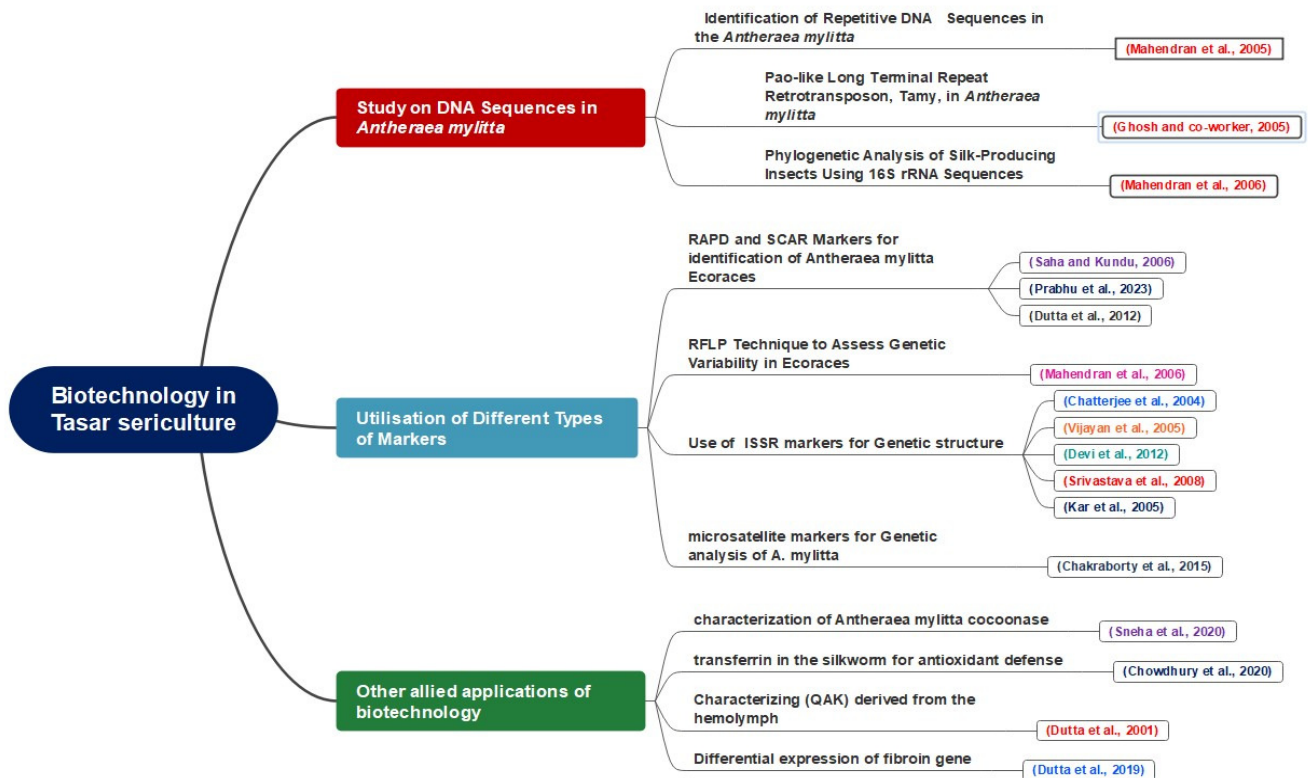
Biotechnology in Tasar sericulture

Study on DNA Sequences in *Antheraea mylitta*

Identification of Repetitive DNA Sequences in the *Antheraea mylitta*

(Mahendran et al., 2005)

Pao-like Long Terminal Repeat Retrotransposon, Tamy, in *Antheraea mylitta*

(Ghosh and co-worker, 2005)

Phylogenetic Analysis of Silk-Producing Insects Using 16S rRNA Sequences

(Mahendran et al., 2006)

Utilisation of Different Types of Markers

RAPD and SCAR Markers for identification of Antheraea mylitta Ecoraces

(Saha and Kundu, 2006)

(Prabhu et al., 2023)

(Dutta et al., 2012)

RFLP Technique to Assess Genetic Variability in Ecoraces

(Mahendran et al., 2006)

Use of ISSR markers for Genetic structure

(Chatterjee et al., 2004)

(Vijayan et al., 2005)

(Devi et al., 2012)

(Srivastava et al., 2008)

(Kar et al., 2005)

microsatellite markers for Genetic analysis of A. mylitta

(Chakraborty et al., 2015)

Other allied applications of biotechnology

characterization of Antheraea mylitta cocoonase

(Sneha et al., 2020)

transferrin in the silkworm for antioxidant defense

(Chowdhury et al., 2020)

Characterizing (QAK) derived from the hemolymph

(Dutta et al., 2001)

Differential expression of fibroin gene

(Dutta et al., 2019)